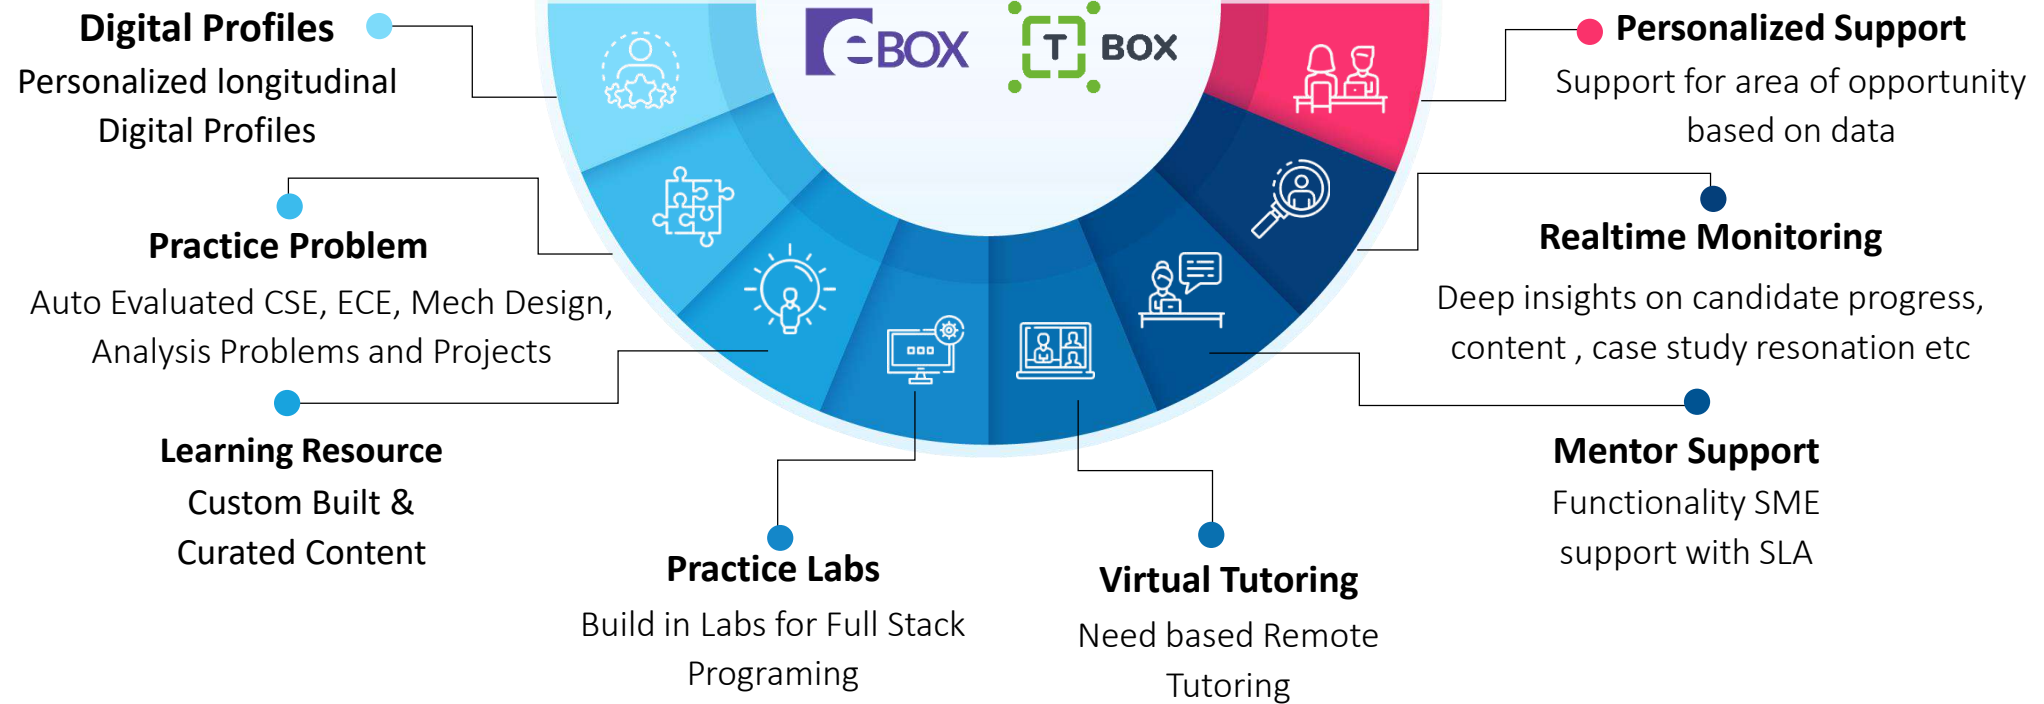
eBOX

T BOX

Digital Profiles
Personalized longitudinal Digital Profiles

Practice Problem
Auto Evaluated CSE, ECE, Mech Design, Analysis Problems and Projects

Learning Resource
Custom Built & Curated Content

Practice Labs
Build in Labs for Full Stack Programing

Virtual Tutoring
Need based Remote Tutoring

Mentor Support
Functionality SME support with SLA

Realtime Monitoring
Deep insights on candidate progress, content , case study resonation etc

Personalized Support
Support for area of opportunity based on data